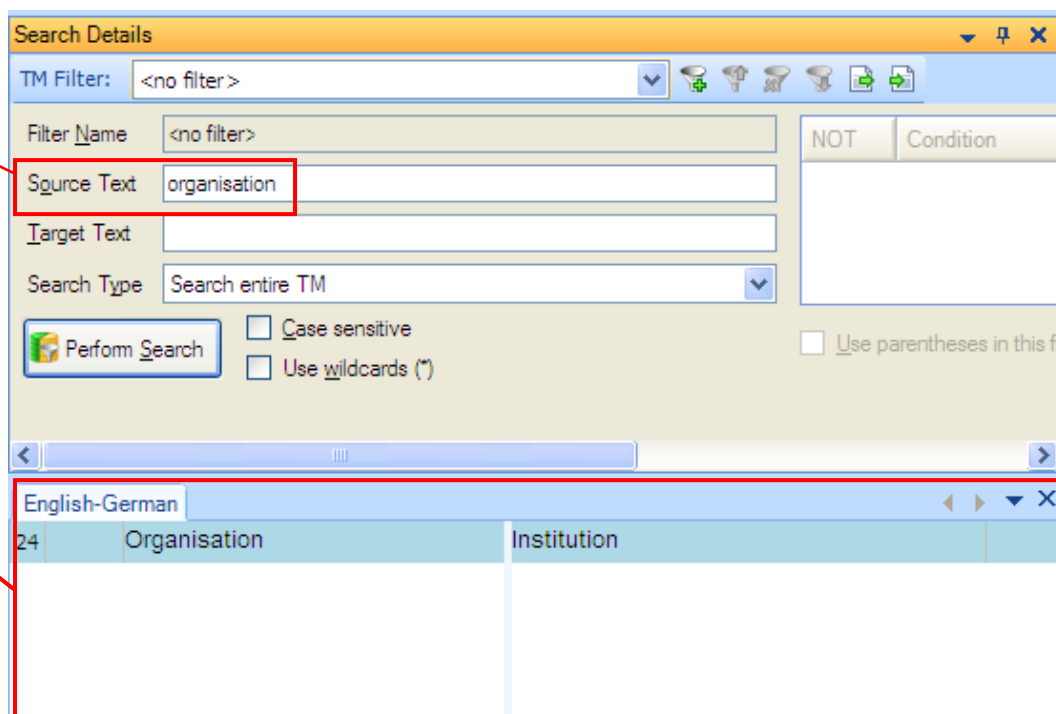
Search Details

TM Filter: <no filter>

Filter Name <no filter>

Source Text organisation

Target Text

Search Type Search entire TM

Perform Search

Case sensitive

Use wildcards (*)

| NOT | Condition |
|---|---|

Use parentheses in this f

English-German

| 24 | Organisation | Institution |
|---|---|---|